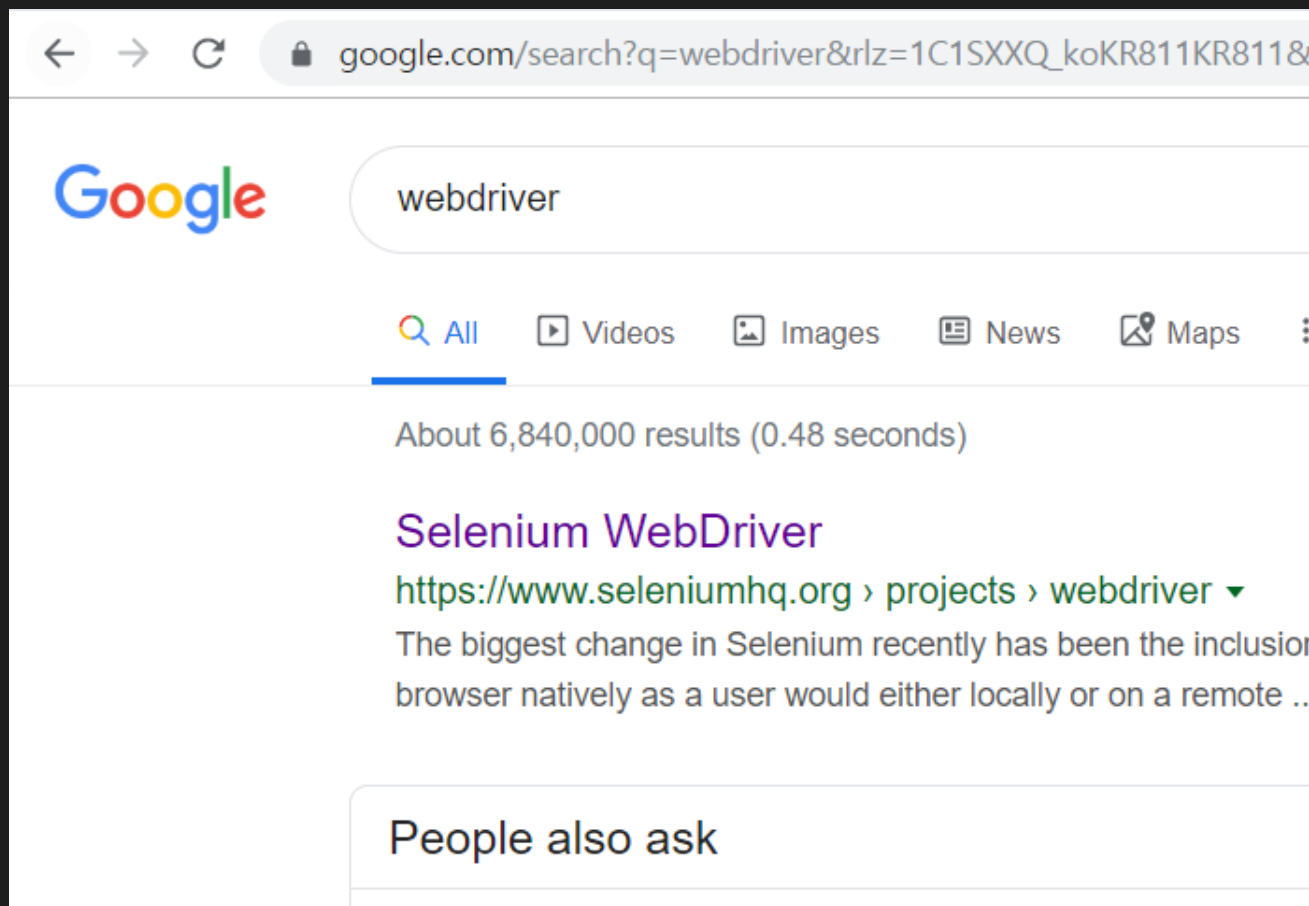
google.com/search?q=webdriver&rlz=1C1SXXQ_koKR811KR811&

Google

webdriver

All Videos Images News Maps

About 6,840,000 results (0.48 seconds)

Selenium WebDriver
https://www.seleniumhq.org › projects › webdriver
The biggest change in Selenium recently has been the inclusion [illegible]
browser natively as a user would either locally or on a remote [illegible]

People also ask